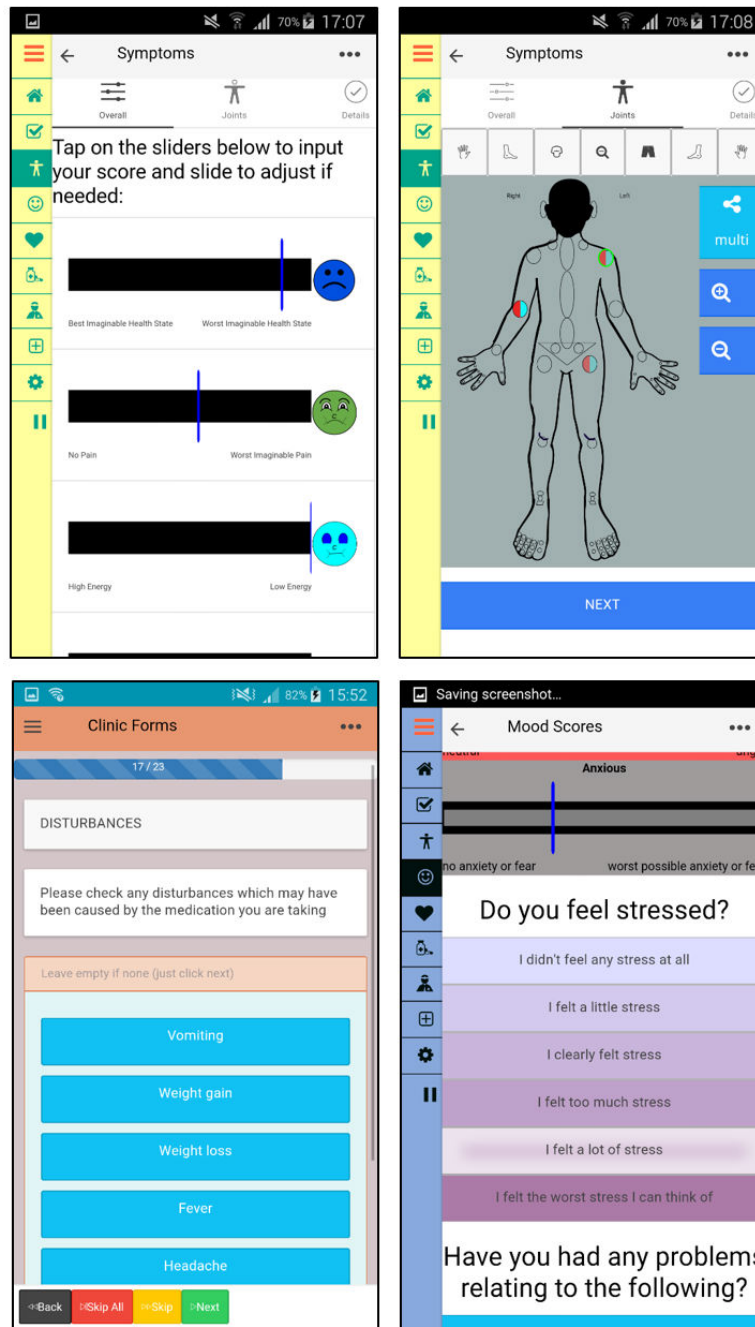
70% 17:07

Symptoms

Overall

Joints

Details

Tap on the sliders below to input your score and slide to adjust if needed:

Best Imaginable Health State

Worst Imaginable Health State

No Pain

Worst Imaginable Pain

High Energy

Low Energy

70% 17:08

Symptoms

Overall

Joints

Details

Right

Left

multi

NEXT

82% 15:52

Clinic Forms

17 / 23

DISTURBANCES

Please check any disturbances which may have been caused by the medication you are taking

Leave empty if none (just click next)

Vomiting

Weight gain

Weight loss

Fever

Headache

Back

Skip All

Skip

Next

Saving screenshot...

Mood Scores

Anxious

no anxiety or fear

worst possible anxiety or fe

Do you feel stressed?

I didn't feel any stress at all

I felt a little stress

I clearly felt stress

I felt too much stress

I felt a lot of stress

I felt the worst stress I can think of

Have you had any problems relating to the following?